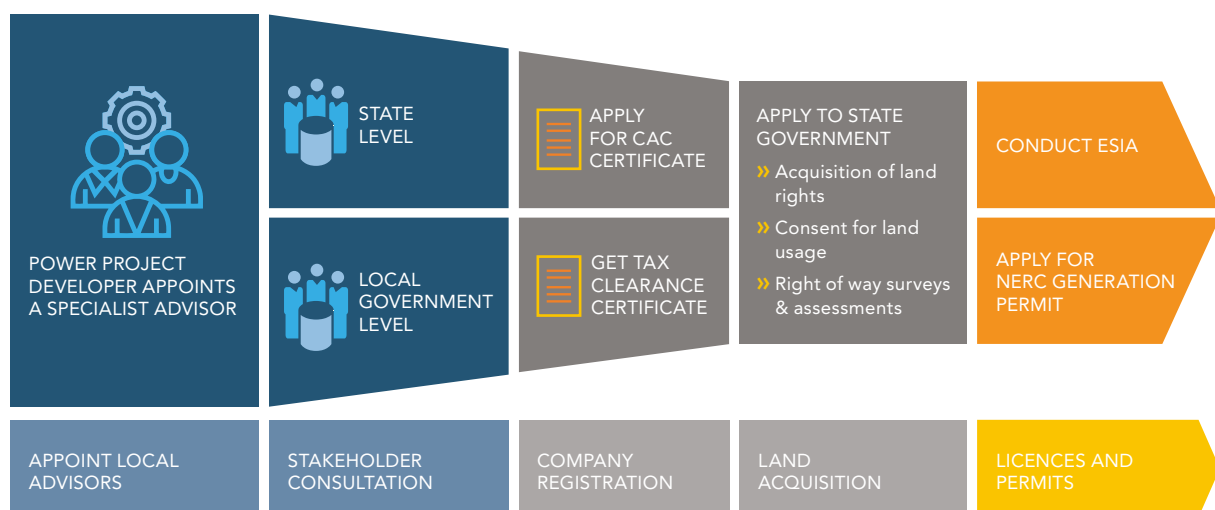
POWER PROJECT DEVELOPER APPOINTS A SPECIALIST ADVISOR

STATE LEVEL

LOCAL GOVERNMENT LEVEL

APPLY FOR CAC CERTIFICATE

GET TAX CLEARANCE CERTIFICATE

APPLY TO STATE GOVERNMENT

» Acquisition of land rights

» Consent for land usage

» Right of way surveys & assessments

CONDUCT ESIA

APPLY FOR NERC GENERATION PERMIT

APPOINT LOCAL ADVISORS

STAKEHOLDER CONSULTATION

COMPANY REGISTRATION

LAND ACQUISITION

LICENCES AND PERMITS